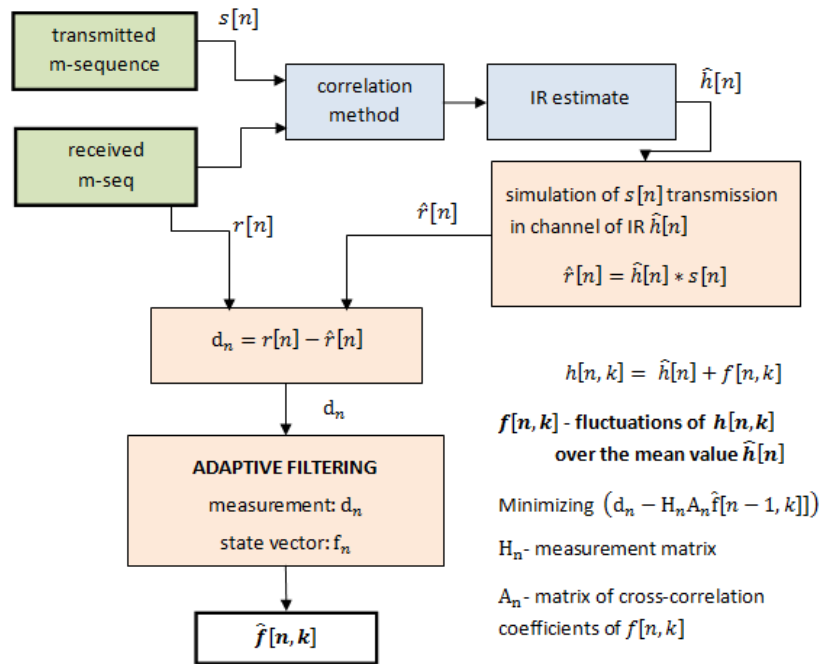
transmitted m-sequence

$s[n]$

correlation method

IR estimate

$\hat{h}[n]$

received m-seq

$r[n]$

$\hat{r}[n]$

simulation of $s[n]$ transmission in channel of IR $\hat{h}[n]$

$\hat{r}[n] = \hat{h}[n] * s[n]$

$\mathrm{d}_n = r[n] - \hat{r}[n]$

$\mathrm{d}_n$

$h[n,k] = \hat{h}[n] + f[n,k]$

$\boldsymbol{f[n,k]}$ - fluctuations of $\boldsymbol{h[n,k]}$ over the mean value $\boldsymbol{\hat{h}[n]}$

ADAPTIVE FILTERING

measurement: $\mathrm{d}_n$

state vector: $\mathrm{f}_n$

Minimizing $(\mathrm{d}_n - \mathrm{H}_n \mathrm{A}_n \hat{\mathrm{f}}[n-1,k]])$

$\mathrm{H}_n$- measurement matrix

$\mathrm{A}_n$- matrix of cross-correlation coefficients of $f[n,k]$

$\boldsymbol{\hat{f}[n,k]}$